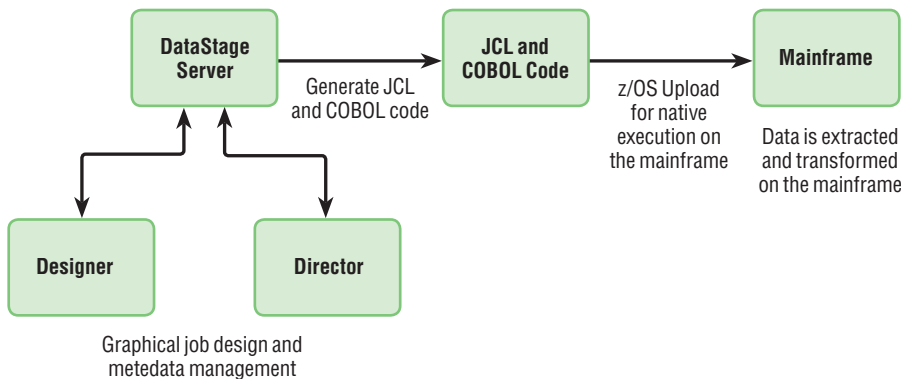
DataStage Server

Generate JCL and COBOL code

JCL and COBOL Code

z/OS Upload for native execution on the mainframe

Mainframe

Data is extracted and transformed on the mainframe

Designer

Director

Graphical job design and metedata management